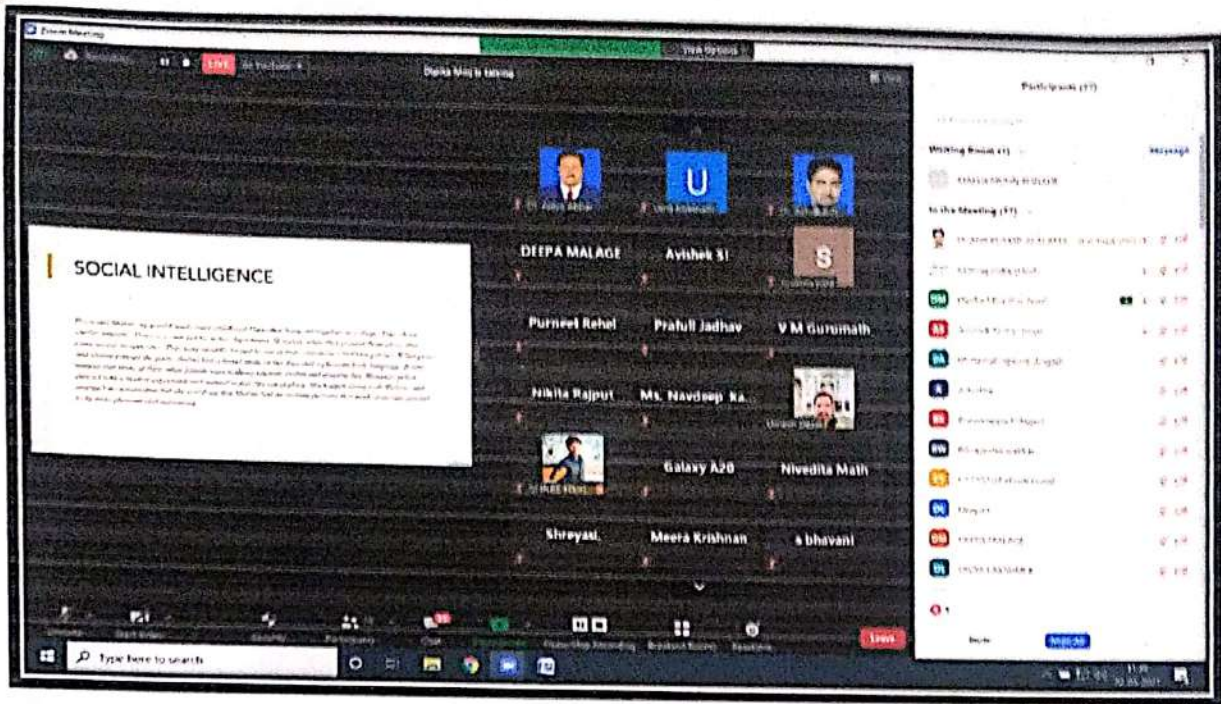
Zoom Meeting

LIVE

Deepa Maij is talking

Participants (37)

Waiting Room (1)

Message

In the Meeting (37)

SOCIAL INTELLIGENCE

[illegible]

U

DEEPA MALAGE

Avishek 31

S

Purneet Rehel

Prafull Jadhav

V M Gurumath

Nikita Rajput

Ms. Navdeep ka.

Galaxy A20

Nivedita Math

Shreyasi.

Meera Krishnan

s bhavani

Leave

Invite

Mute All

Type here to search